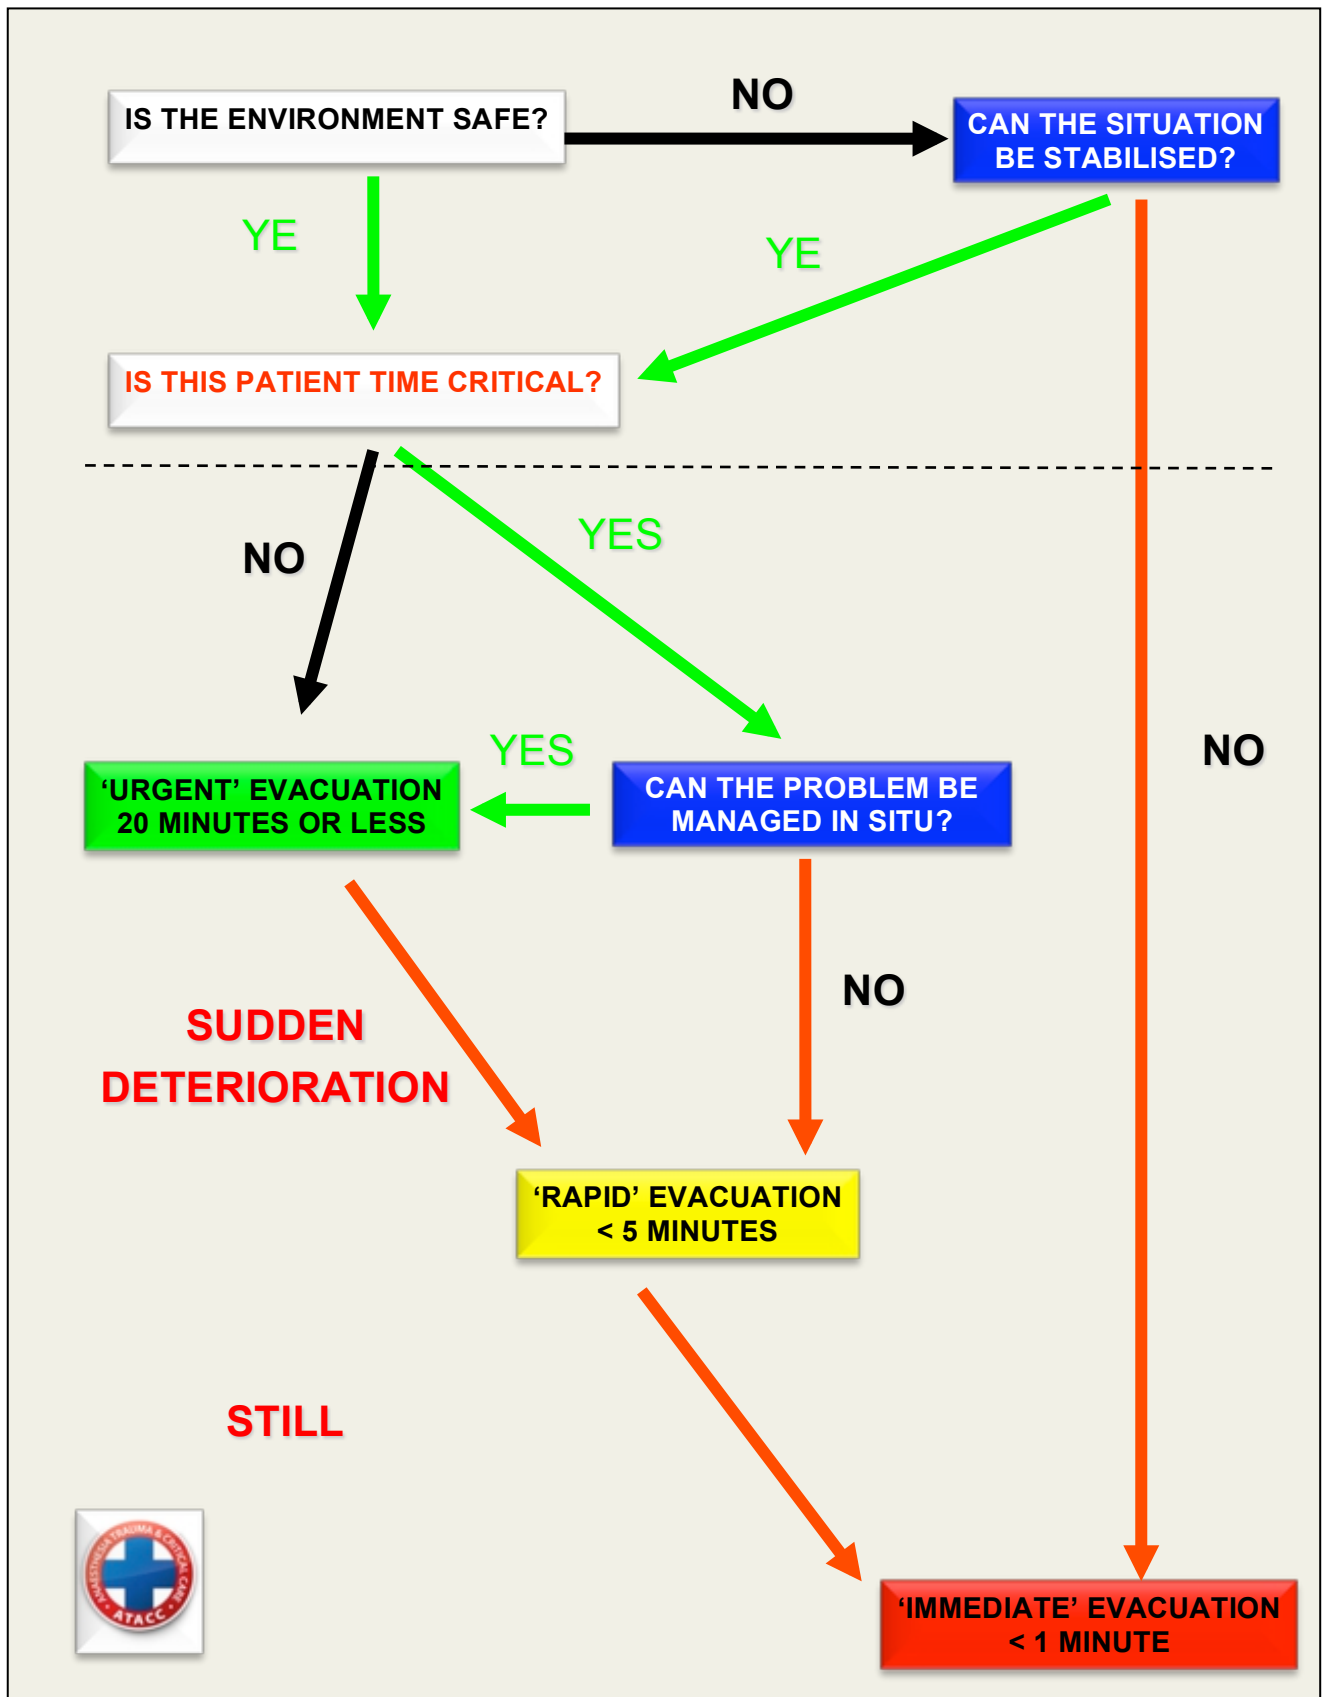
IS THE ENVIRONMENT SAFE?

NO

CAN THE SITUATION BE STABILISED?

YE

YE

IS THIS PATIENT TIME CRITICAL?

NO

YES

YES

'URGENT' EVACUATION 20 MINUTES OR LESS

CAN THE PROBLEM BE MANAGED IN SITU?

NO

NO

SUDDEN DETERIORATION

'RAPID' EVACUATION < 5 MINUTES

STILL

ANAESTHESIA TRAUMA & CRITICAL CARE ATACC

'IMMEDIATE' EVACUATION < 1 MINUTE